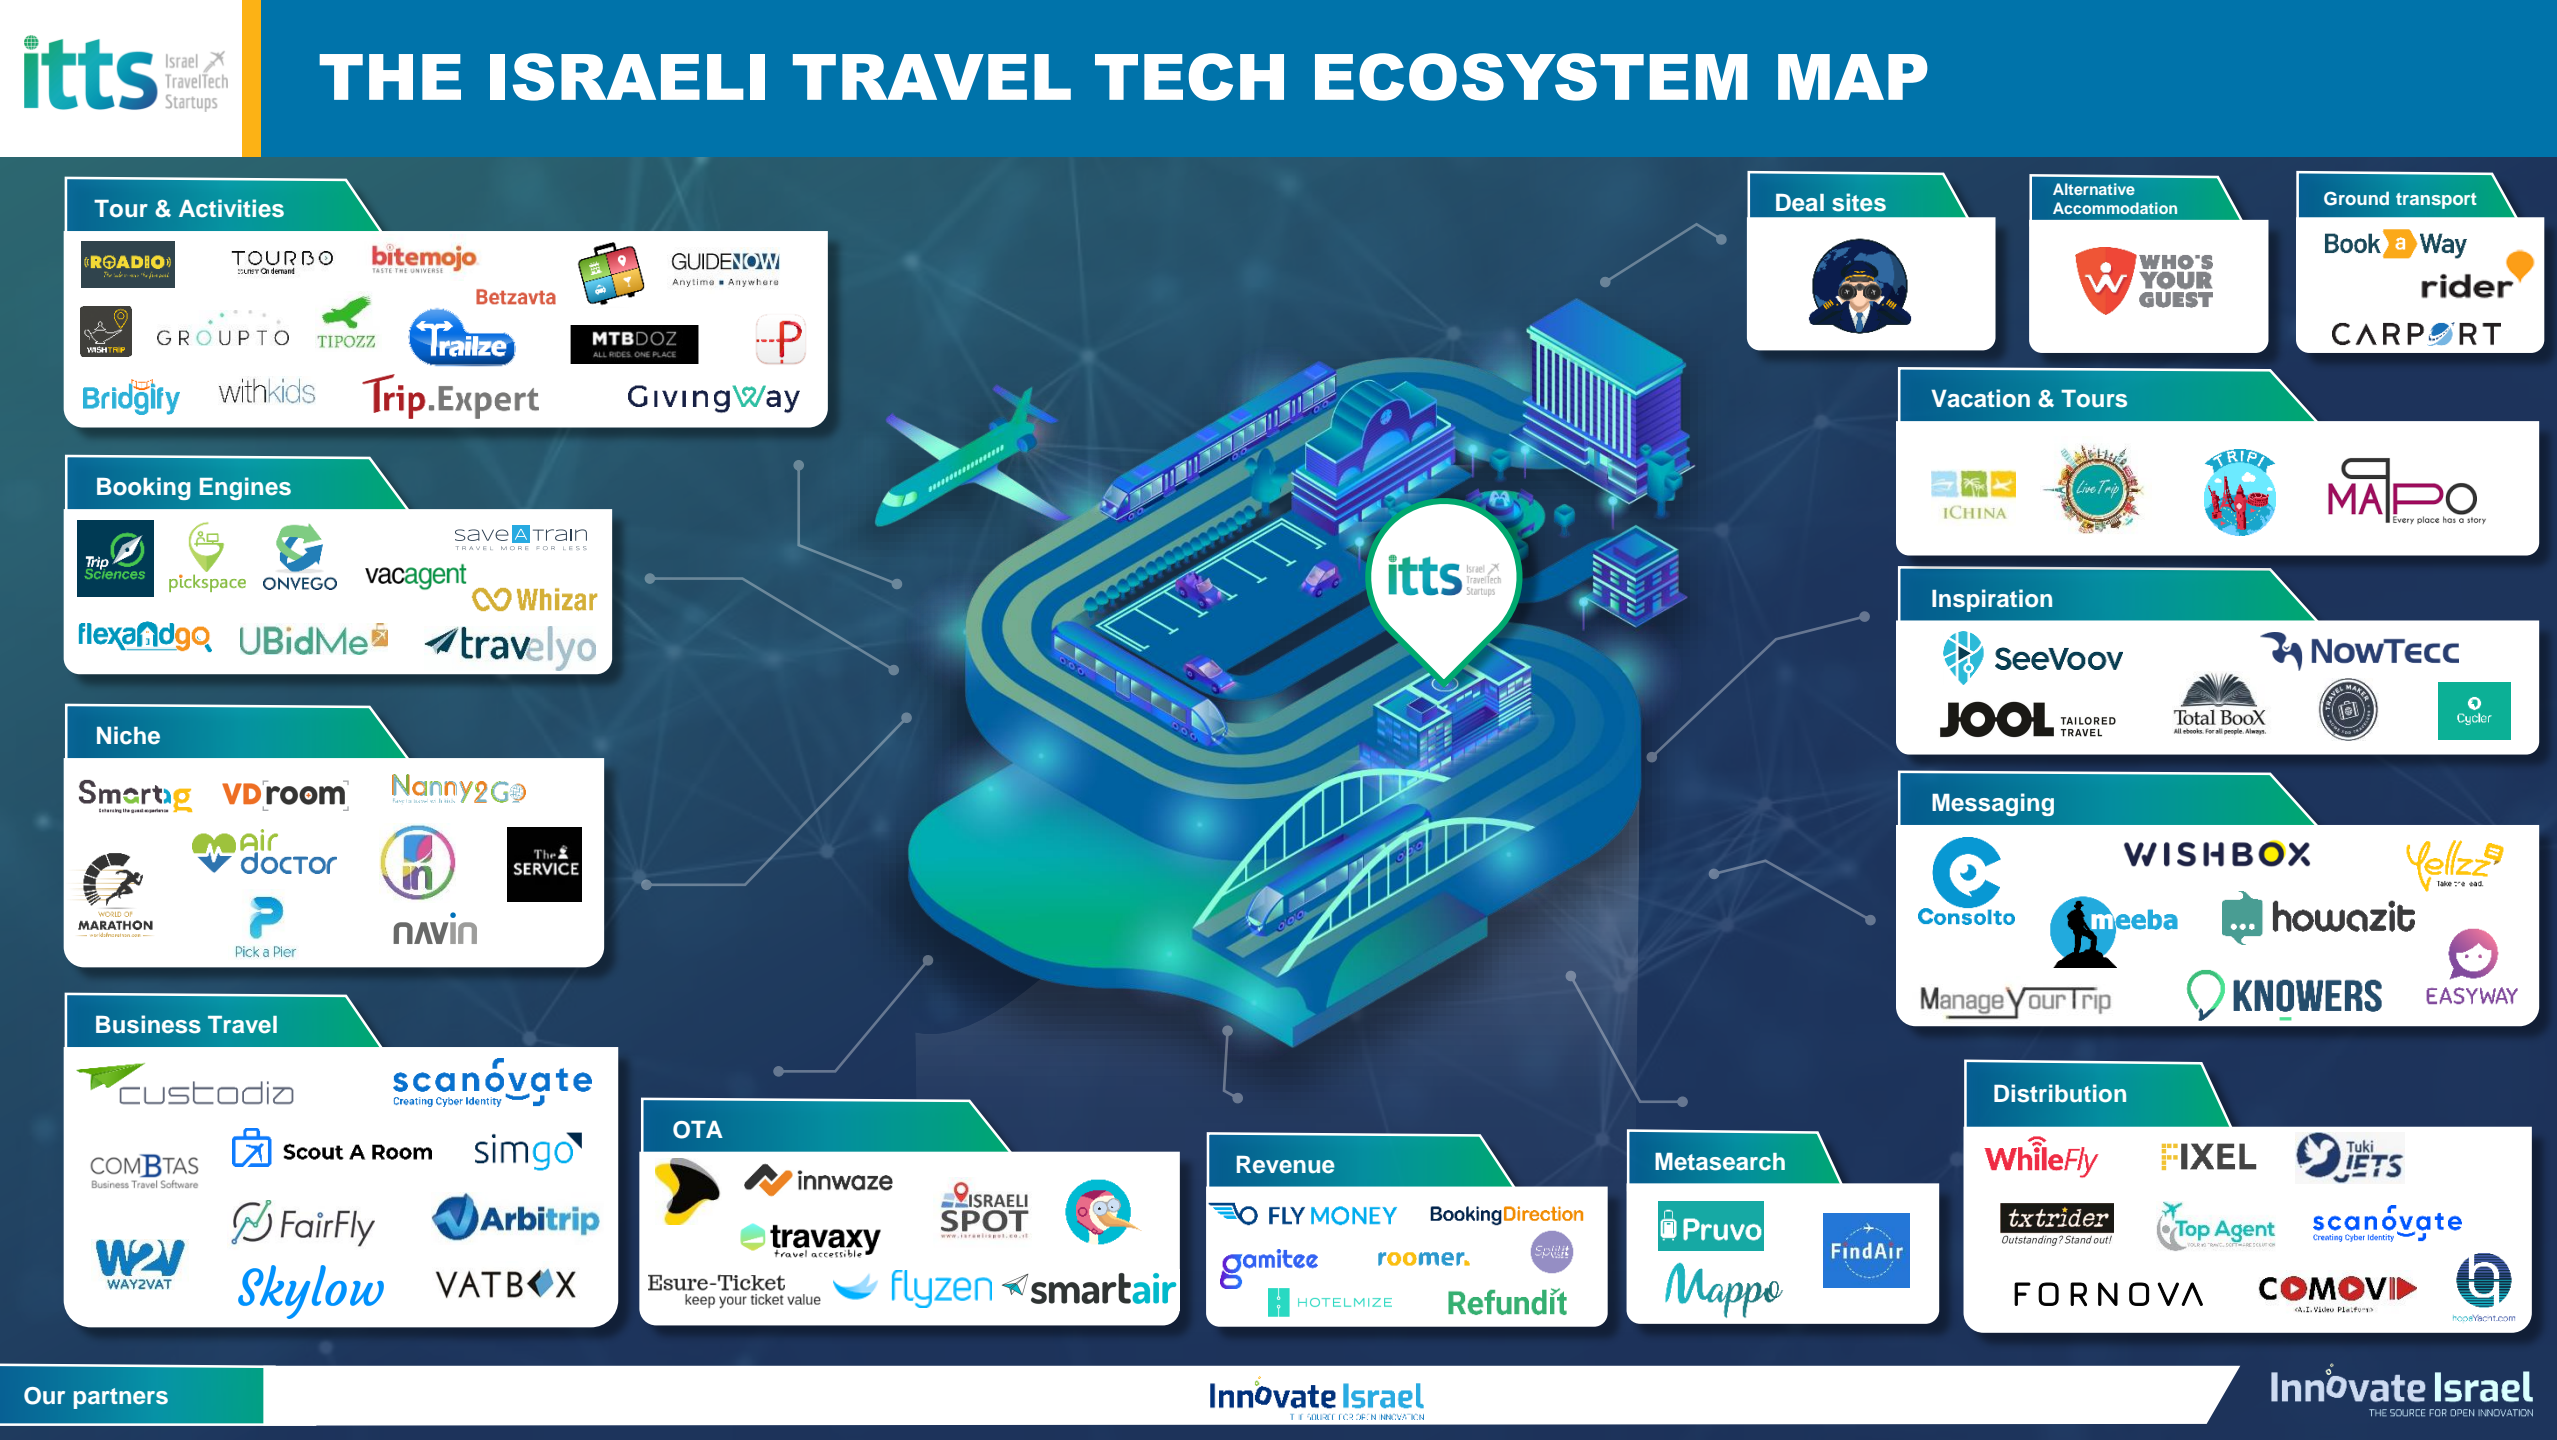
itts Israel TravelTech Startups

THE ISRAELI TRAVEL TECH ECOSYSTEM MAP

Tour & Activities
ROADIO
TOURBO
bitemojo
Betzavta
GUIDENOW Anytime Anywhere
GROUPTO
TIPOZZ
Trailze
MTBDOZ ALL RIDES. ONE PLACE
Bridgify
withkids
Trip.Expert
GivingWay

Booking Engines
Trip Sciences
pickspace
ONVEGO
saveATrain TRAVEL MORE FOR LESS
vacagent
Whizar
flexandgo
UBidMe
travelyo

Niche
Smartag
VDroom
Nanny2Go
air doctor
WORLD OF MARATHON
The SERVICE
Pick a Pier
navin

Business Travel
custodia
scanovate Creating Cyber Identity
COMBTAS Business Travel Software
Scout A Room
simgo
FairFly
Arbitrip
W2V WAY2VAT
Skylow
VATBOX

OTA
innwaze
ISRAELI SPOT
travaxy travel accessible
Esure-Ticket keep your ticket value
flyzen
smartair

Revenue
FLY MONEY
BookingDirection
gamitee
roomer.
Split
HOTELMIZE
Refundit

Metasearch
Pruvo
FindAir
Mappo

Deal sites

Alternative Accommodation
WHO'S YOUR GUEST

Ground transport
Book a Way
rider
CARPORT

Vacation & Tours
ICHINA
Live Trip
TRIPI
MAPO Every place has a story

Inspiration
SeeVoov
NowTecc
JOOL TAILORED TRAVEL
Total BooX
Cycler

Messaging
Consolto
WISHBOX
Yellzz
meeba
howazit
Manage Your Trip
KNOWERS
EASYWAY

Distribution
WhileFly
FIXEL
Tuki JETS
txtrider Outstanding? Stand out!
Top Agent
scanovate Creating Cyber Identity
FORNOVA
COMOVIS
hopAYacht.com

Our partners
Innovate Israel THE SOURCE FOR OPEN INNOVATION
Innovate Israel THE SOURCE FOR OPEN INNOVATION